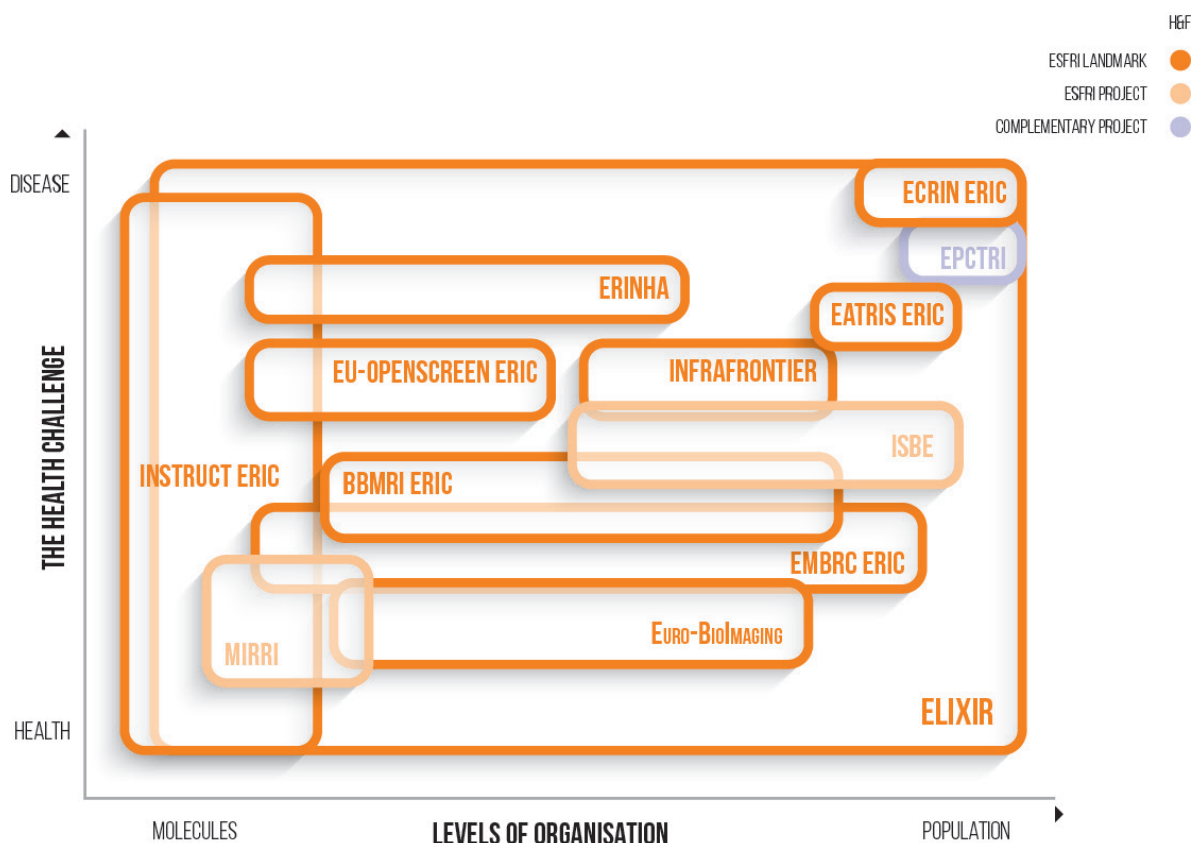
H&F

ESFRI LANDMARK

ESFRI PROJECT

COMPLEMENTARY PROJECT

DISEASE

ECRIN ERIC

EPCTRI

ERINHA

EATRIS ERIC

EU-OPENSCREEN ERIC

INFRAFRONTIER

ISBE

INSTRUCT ERIC

BBMRI ERIC

EMBRC ERIC

MIRRI

Euro-BioImaging

ELIXIR

THE HEALTH CHALLENGE

HEALTH

MOLECULES

LEVELS OF ORGANISATION

POPULATION